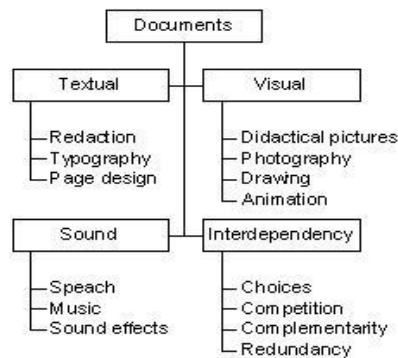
Documents

Textual
Redaction
Typography
Page design

Visual
Didactical pictures
Photography
Drawing
Animation

Sound
Speach
Music
Sound effects

Interdependency
Choices
Competition
Complementarity
Redundancy